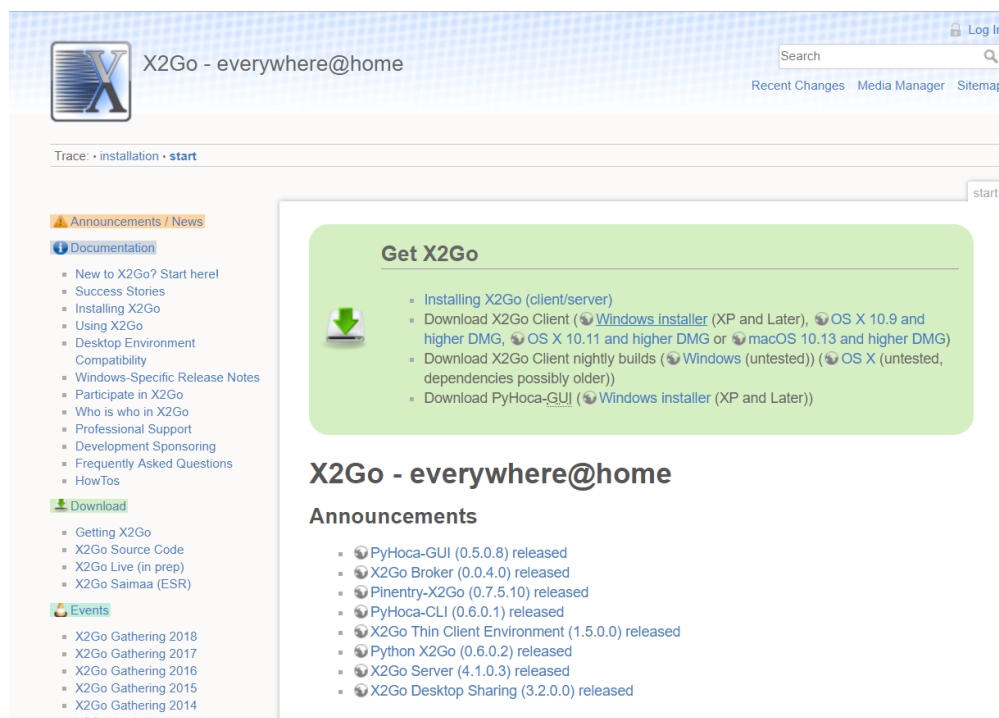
X2Go - everywhere@home

Log In

Search

Recent Changes Media Manager Sitemap

Trace: • installation • start

start

Announcements / News

Documentation

- New to X2Go? Start here!
- Success Stories
- Installing X2Go
- Using X2Go
- Desktop Environment Compatibility
- Windows-Specific Release Notes
- Participate in X2Go
- Who is who in X2Go
- Professional Support
- Development Sponsoring
- Frequently Asked Questions
- HowTos

Download

- Getting X2Go
- X2Go Source Code
- X2Go Live (in prep)
- X2Go Saimaa (ESR)

Events

- X2Go Gathering 2018
- X2Go Gathering 2017
- X2Go Gathering 2016
- X2Go Gathering 2015
- X2Go Gathering 2014

Get X2Go

- Installing X2Go (client/server)
- Download X2Go Client (Windows installer (XP and Later), OS X 10.9 and higher DMG, OS X 10.11 and higher DMG or macOS 10.13 and higher DMG)
- Download X2Go Client nightly builds (Windows (untested)) (OS X (untested, dependencies possibly older))
- Download PyHoca-GUI (Windows installer (XP and Later))

X2Go - everywhere@home

Announcements

- PyHoca-GUI (0.5.0.8) released
- X2Go Broker (0.0.4.0) released
- Pinentry-X2Go (0.7.5.10) released
- PyHoca-CLI (0.6.0.1) released
- X2Go Thin Client Environment (1.5.0.0) released
- Python X2Go (0.6.0.2) released
- X2Go Server (4.1.0.3) released
- X2Go Desktop Sharing (3.2.0.0) released